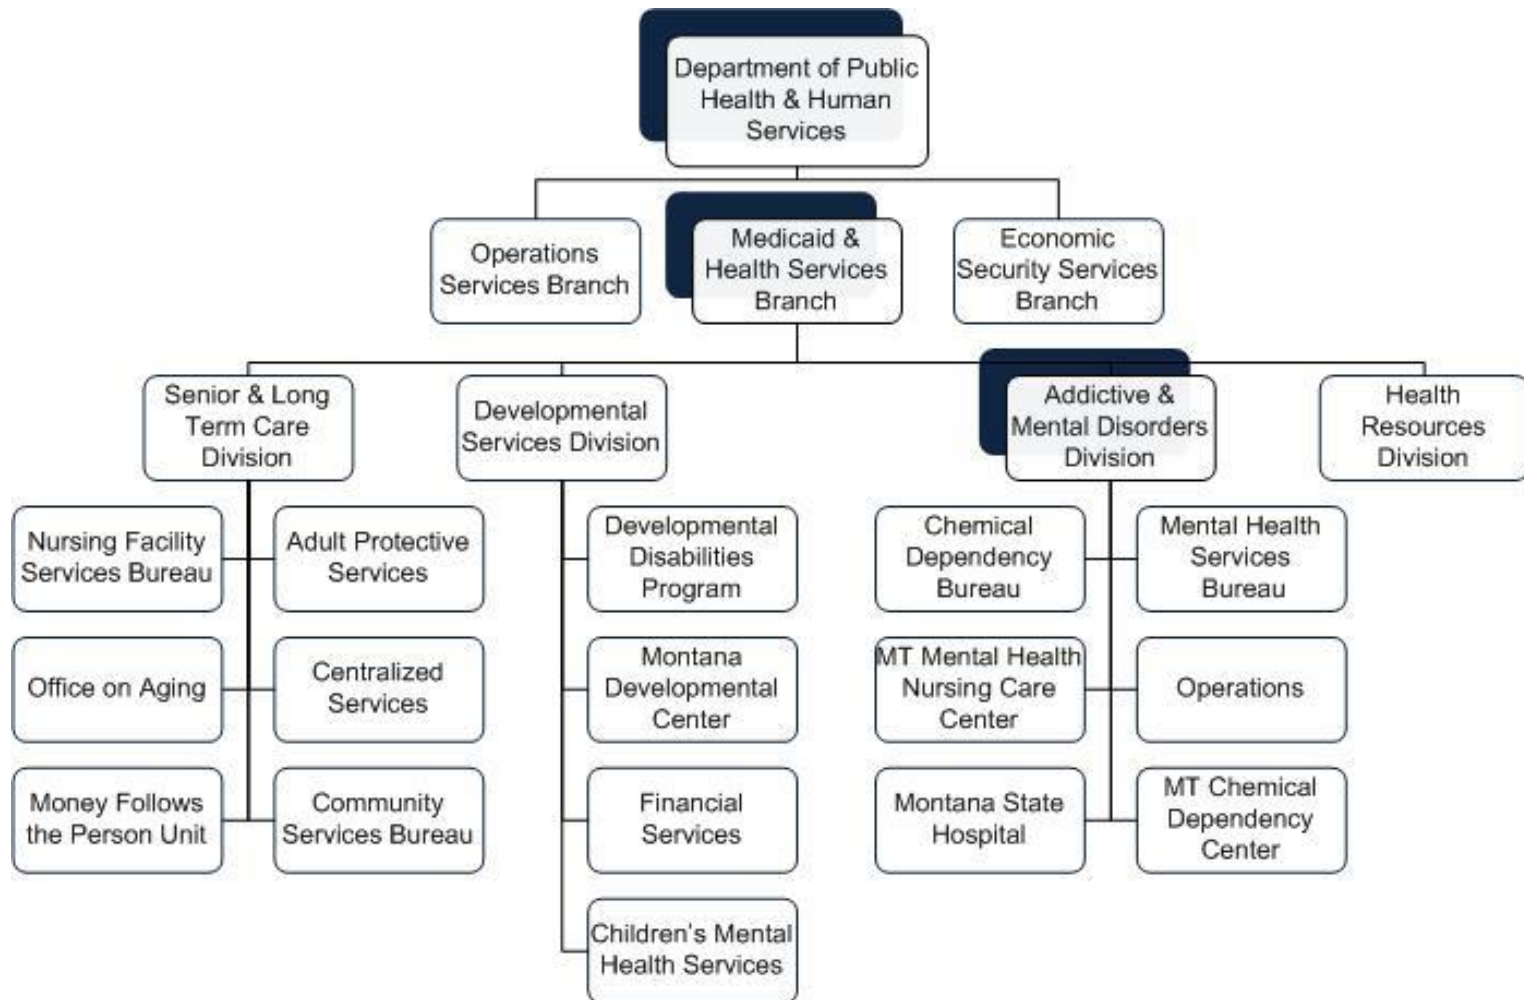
Department of Public Health & Human Services

Operations Services Branch

Medicaid & Health Services Branch

Economic Security Services Branch

Senior & Long Term Care Division

Developmental Services Division

Addictive & Mental Disorders Division

Health Resources Division

Nursing Facility Services Bureau

Adult Protective Services

Office on Aging

Centralized Services

Money Follows the Person Unit

Community Services Bureau

Developmental Disabilities Program

Montana Developmental Center

Financial Services

Children's Mental Health Services

Chemical Dependency Bureau

Mental Health Services Bureau

MT Mental Health Nursing Care Center

Operations

Montana State Hospital

MT Chemical Dependency Center